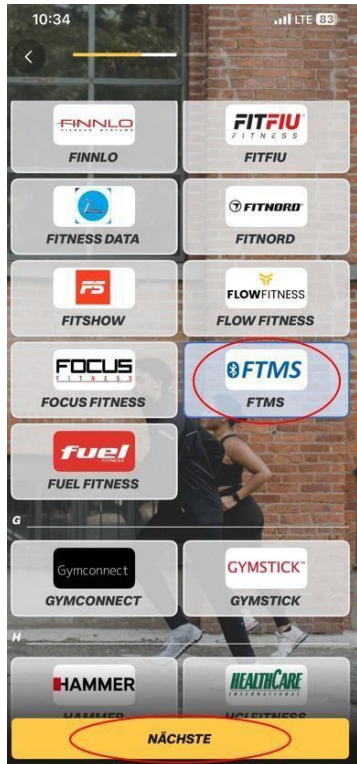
10:34
LTE 83
FINNLO
FITNESS SYSTEMS
FINNLO
FITFIU
FITNESS
FITFIU
FITNESS DATA
FITNORD
FITNORD
FS
FITSHOW
FLOWFITNESS
FLOW FITNESS
FOCUS
FITNESS
FOCUS FITNESS
FTMS
FTMS
fuel
FITNESS
FUEL FITNESS
G
Gymconnect
GYMCONNECT
GYMSTICK
GYMSTICK
H
HAMMER
HEALTHCARE
INTERNATIONAL
HAMMER
HCI FITNESS
NÄCHSTE